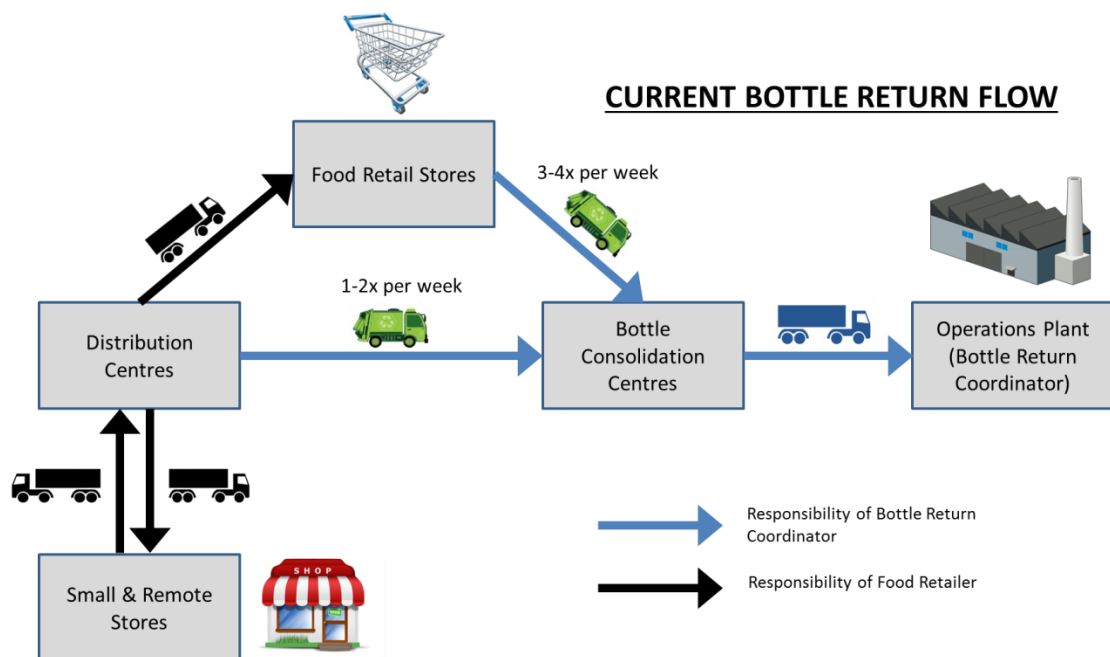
CURRENT BOTTLE RETURN FLOW

Food Retail Stores

3-4x per week

1-2x per week

Distribution Centres

Bottle Consolidation Centres

Operations Plant (Bottle Return Coordinator)

Small & Remote Stores

SHOP

Responsibility of Bottle Return Coordinator

Responsibility of Food Retailer